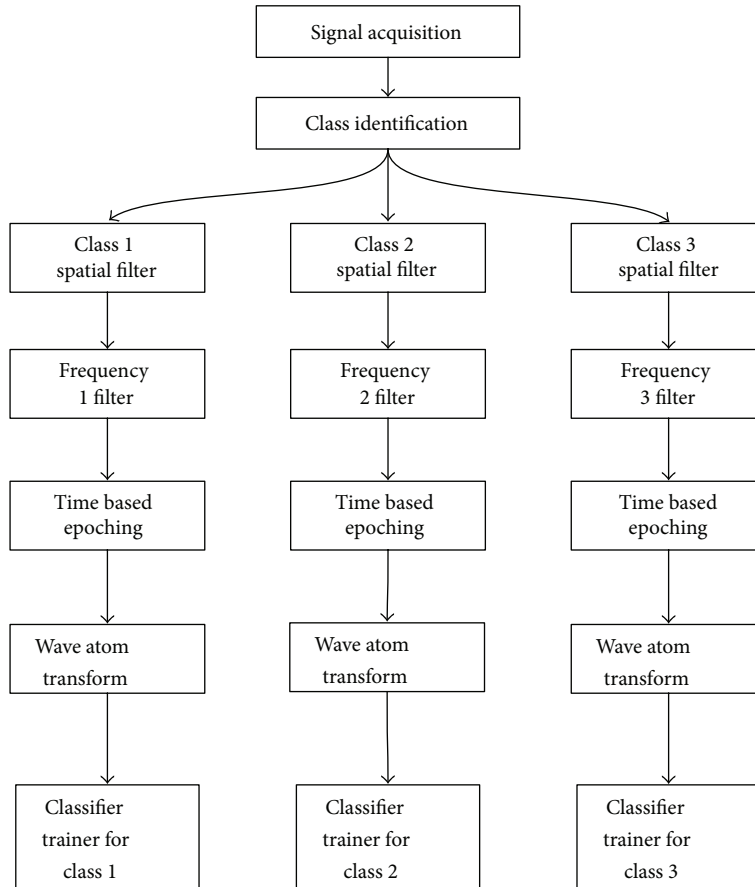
Signal acquisition

Class identification

Class 1 spatial filter

Frequency 1 filter

Time based epoching

Wave atom transform

Classifier trainer for class 1

Class 2 spatial filter

Frequency 2 filter

Time based epoching

Wave atom transform

Classifier trainer for class 2

Class 3 spatial filter

Frequency 3 filter

Time based epoching

Wave atom transform

Classifier trainer for class 3